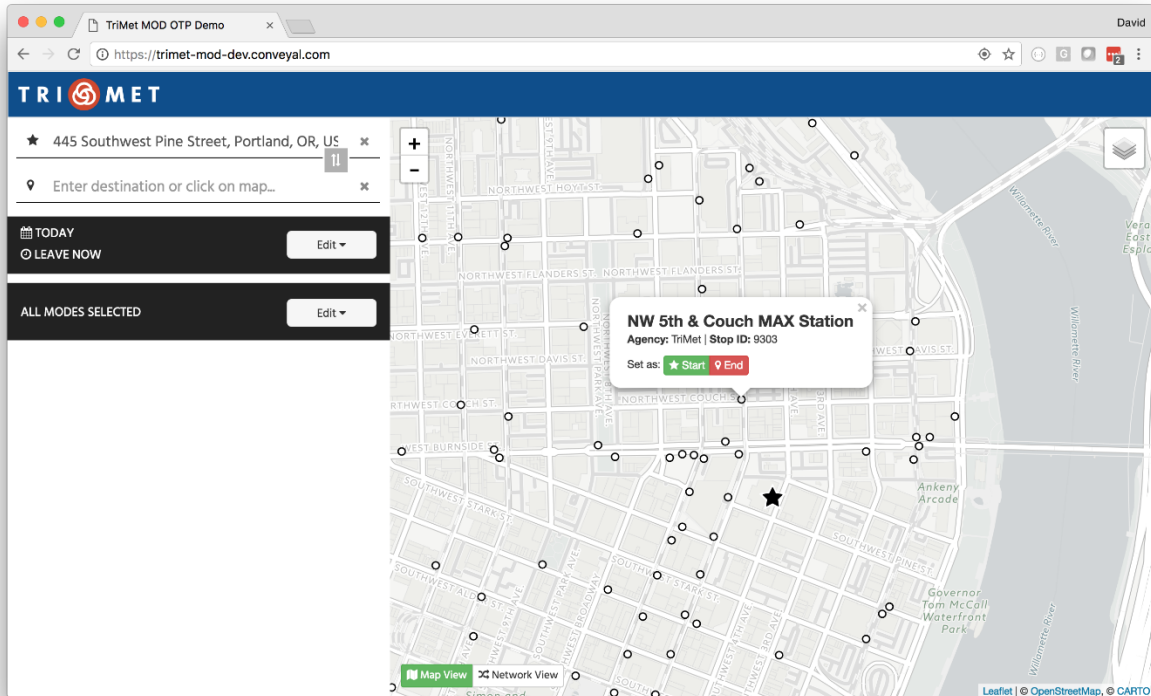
TriMet MOD OTP Demo

David

https://trimet-mod-dev.conveyal.com

TRI MET

445 Southwest Pine Street, Portland, OR, US

Enter destination or click on map...

TODAY
LEAVE NOW

Edit

ALL MODES SELECTED

Edit

NW 5th & Couch MAX Station
Agency: TriMet | Stop ID: 9303
Set as: Start End

NORTHWEST HOYT ST
NORTHWEST FLANDERS ST
NORTHWEST FLANDERS ST
NORTHWEST EVERETT ST
NORTHWEST DAVIS ST
NORTHWEST DAVIS ST
NORTHWEST COUCH ST
NORTHWEST COUCH ST
WEST BURNSIDE ST
SOUTHWEST STARK ST
SOUTHWEST STARK ST
SOUTHWEST ALDER ST
SOUTHWEST PINE ST
SOUTHWEST BROADWAY
SOUTHWEST PARK AVE
NORTHWEST PARK AVE
SOUTHWEST 9TH AVE
SOUTHWEST 4TH AVE
SOUTHWEST 3RD AVE
Ankeny Arcade
Governor Tom McCall Waterfront Park
Willamette River
Willamette River
Willamette River

Map View
Network View

Leaflet | © OpenStreetMap, © CARTO